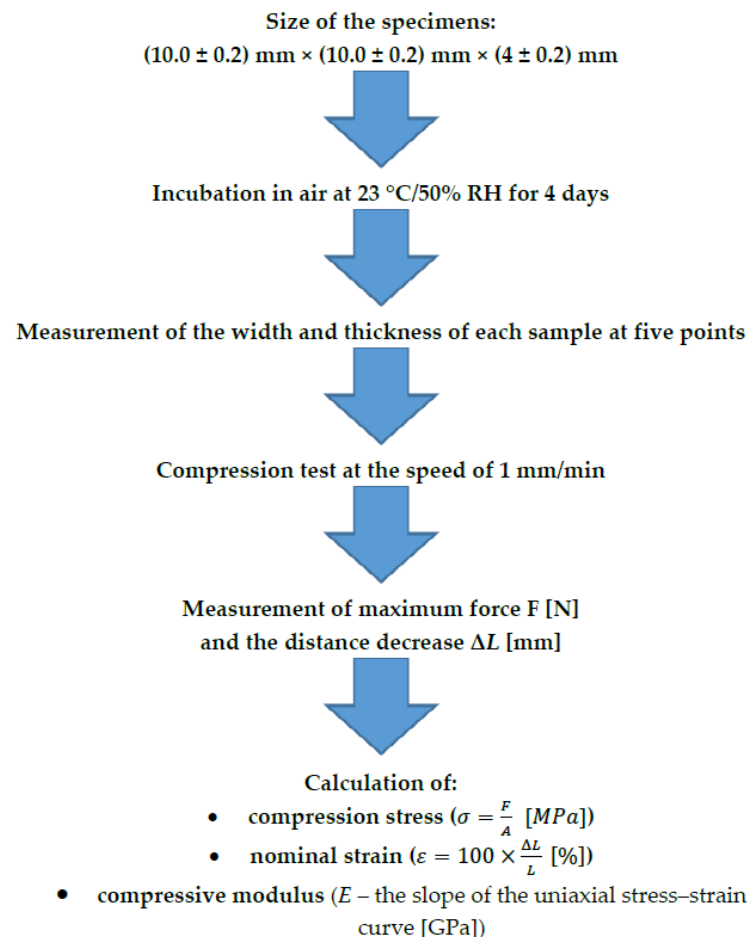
**Size of the specimens:**
**(10.0 ± 0.2) mm × (10.0 ± 0.2) mm × (4 ± 0.2) mm**

**Incubation in air at 23 °C/50% RH for 4 days**

**Measurement of the width and thickness of each sample at five points**

**Compression test at the speed of 1 mm/min**

**Measurement of maximum force F [N]**
**and the distance decrease $\Delta L$ [mm]**

**Calculation of:**

- **compression stress** ($\sigma = \frac{F}{A}$ $[MPa]$)
- **nominal strain** ($\varepsilon = 100 \times \frac{\Delta L}{L}$ [%])
- **compressive modulus** ($E$ – the slope of the uniaxial stress–strain curve [GPa])